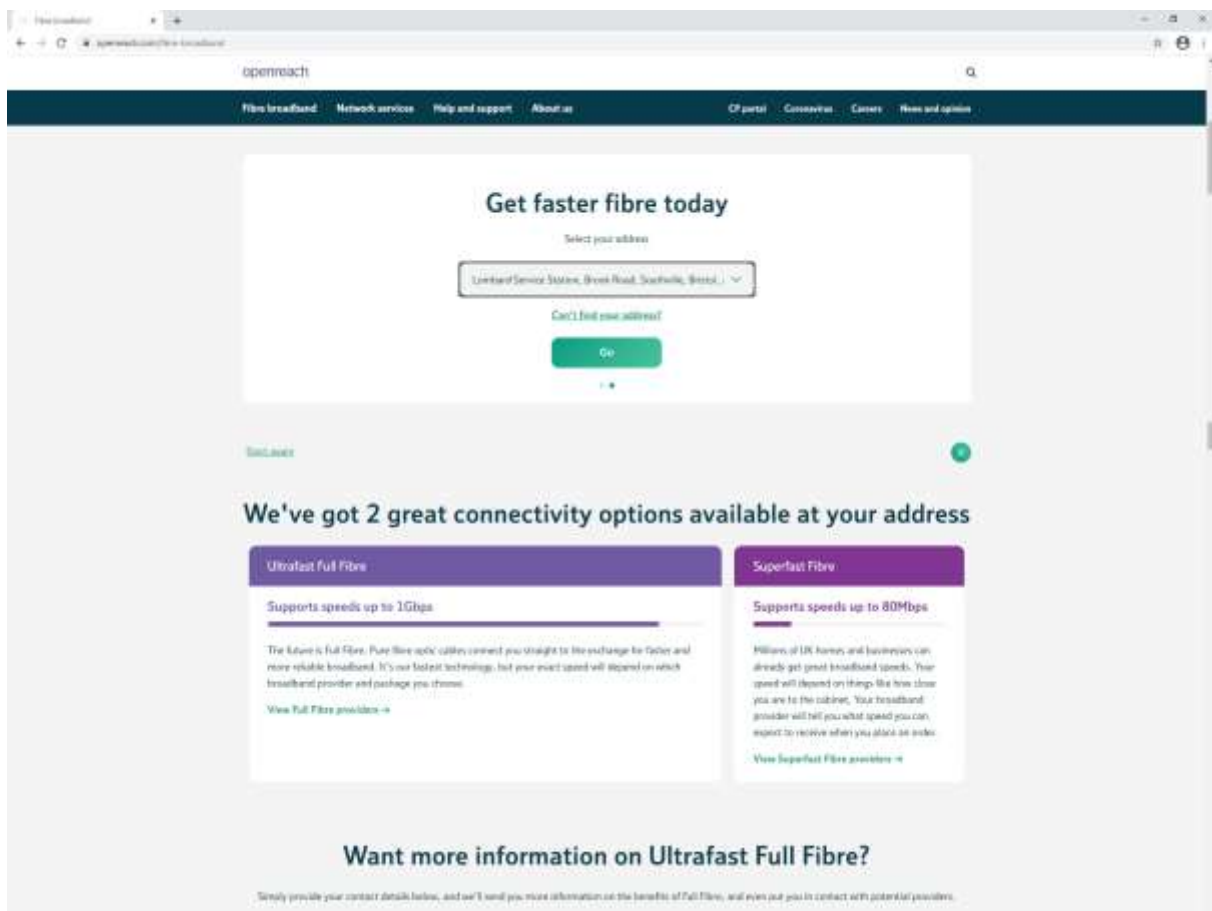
Fibre broadband

openreach.com/fibre-broadband

openreach

Fibre broadband Network services Help and support About us

CP portal Coronavirus Careers News and opinion

Get faster fibre today

Select your address

Lombard Service Station, Brook Road, Southville, Bristol...

Can't find your address?

Go

Start again

We've got 2 great connectivity options available at your address

Ultrafast Full Fibre

Supports speeds up to 1Gbps

The future is Full Fibre. Pure fibre optic cables connect you straight to the exchange for faster and more reliable broadband. It's our fastest technology, but your exact speed will depend on which broadband provider and package you choose.

View Full Fibre providers →

Superfast Fibre

Supports speeds up to 80Mbps

Millions of UK homes and businesses can already get great broadband speeds. Your speed will depend on things like how close you are to the cabinet. Your broadband provider will tell you what speed you can expect to receive when you place an order.

View Superfast Fibre providers →

Want more information on Ultrafast Full Fibre?

Simply provide your contact details below, and we'll send you more information on the benefits of Full Fibre, and even put you in contact with potential providers.